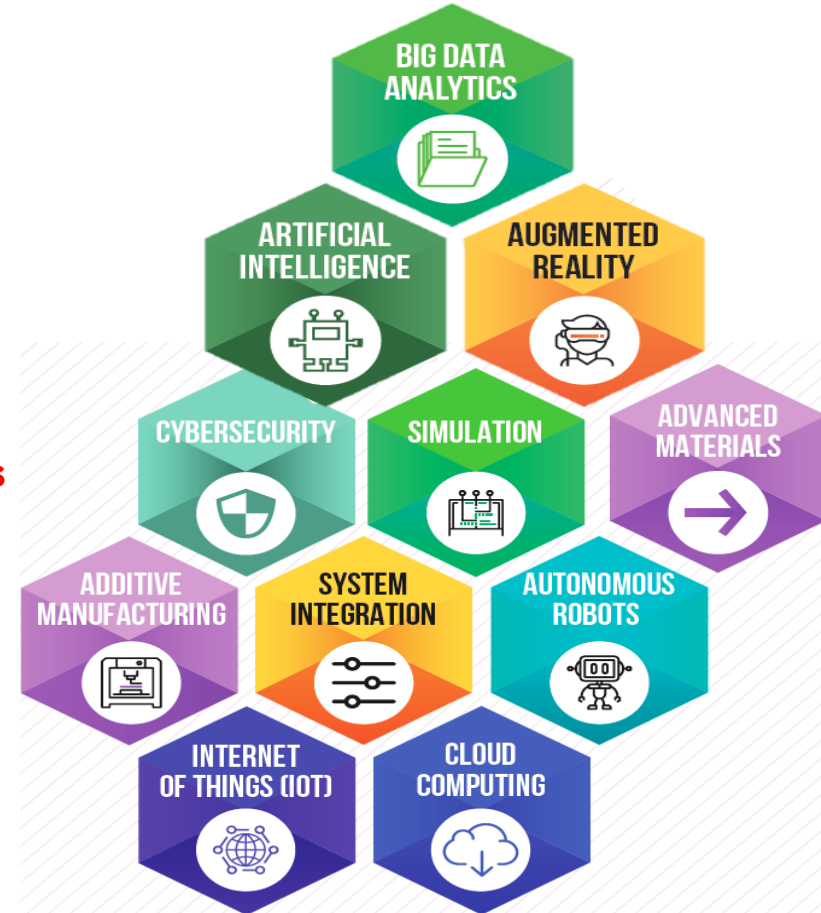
BIG DATA ANALYTICS

ARTIFICIAL INTELLIGENCE

AUGMENTED REALITY

CYBERSECURITY

SIMULATION

ADVANCED MATERIALS

S

ADDITIVE MANUFACTURING

SYSTEM INTEGRATION

AUTONOMOUS ROBOTS

INTERNET OF THINGS (IOT)

CLOUD COMPUTING